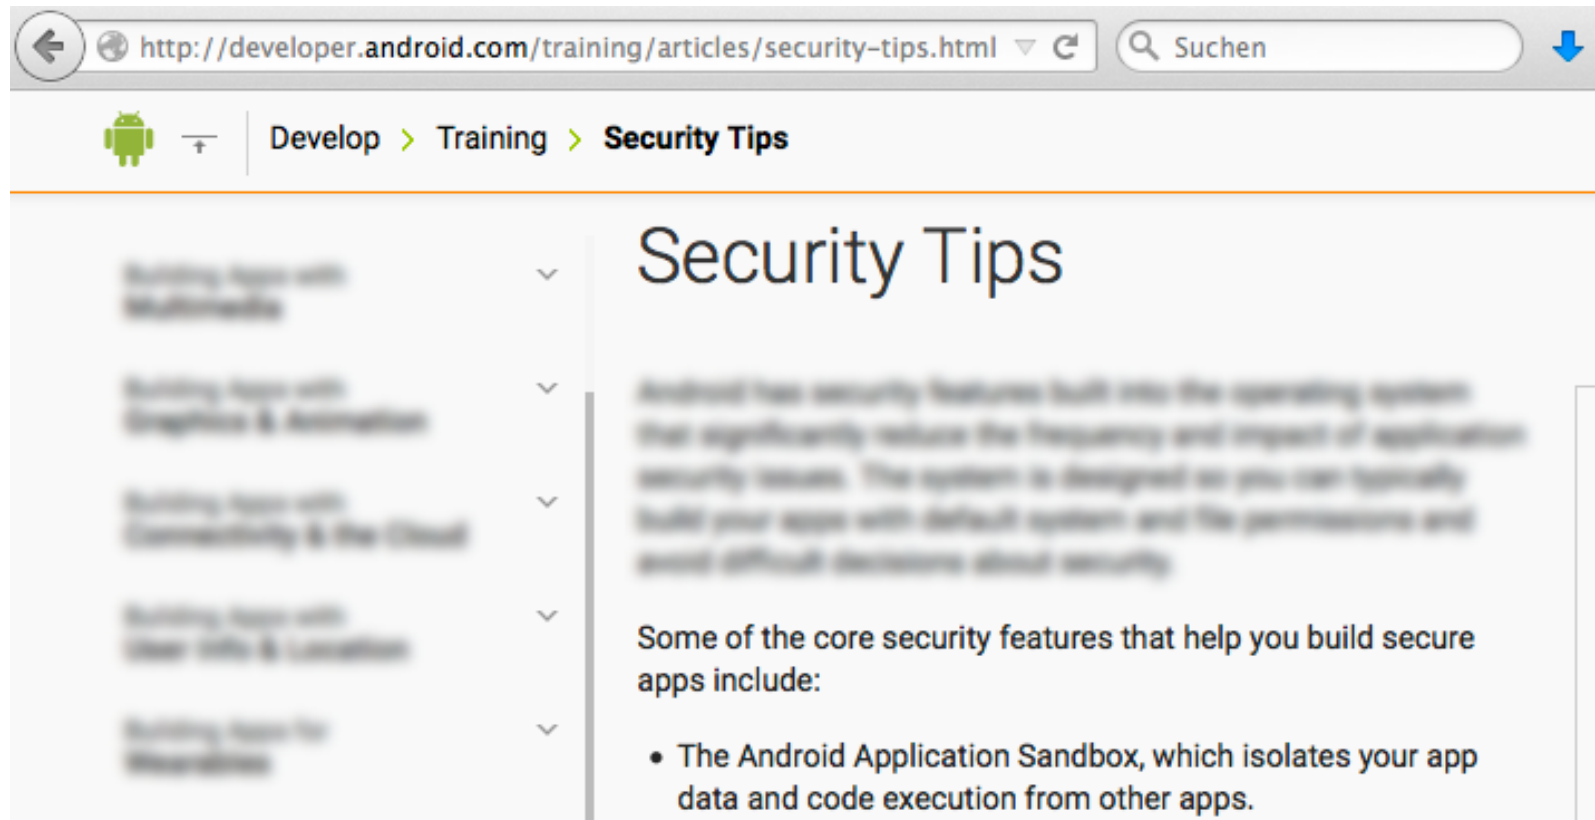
http://developer.android.com/training/articles/security-tips.html

Suchen

Develop > Training > Security Tips

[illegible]

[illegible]

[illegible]

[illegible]

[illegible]

Security Tips

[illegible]

Some of the core security features that help you build secure apps include:

• The Android Application Sandbox, which isolates your app data and code execution from other apps.